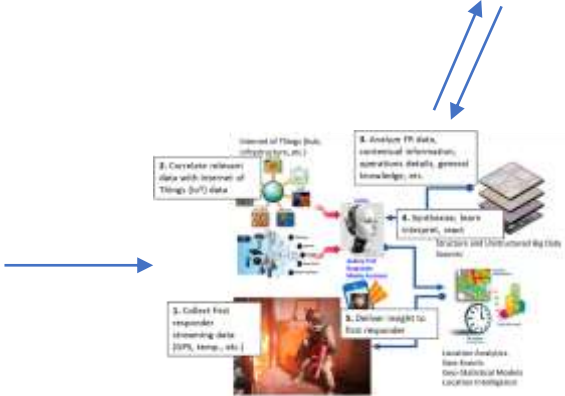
Internet of Things (bus, infrastructure, etc.)

2. Correlate relevant data with Internet of Things (IoT) data

3. Analyze FR data, contextual information, operations details, general knowledge, etc.

4. Synthesize, learn interpret, react

Structured and Unstructured Big Data Sources

Audio First Responder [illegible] Assistant

1. Collect first responder streaming data (GPS, temp., etc.)

5. Deliver insight to first responder

Location Analytics
Geo Events
Geo-Statistical Models
Location Intelligence